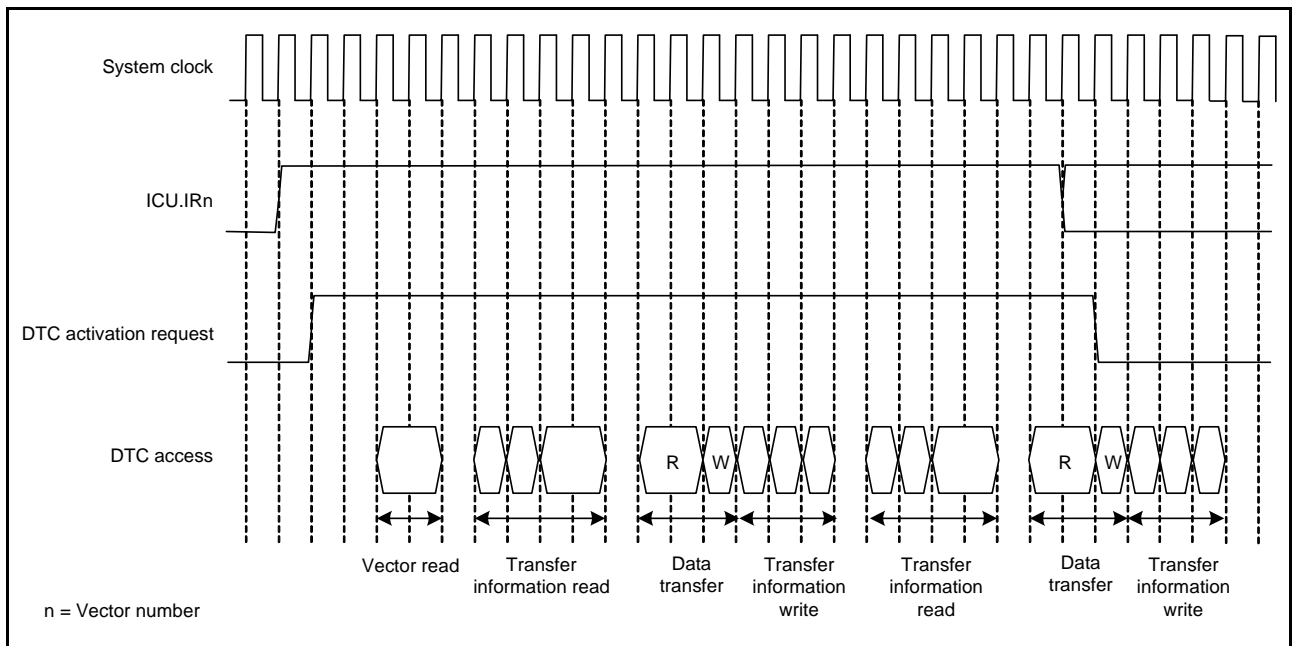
System clock

ICU.IRn

DTC activation request

DTC access

R W R W

Vector read

Transfer information read

Data transfer

Transfer information write

Transfer information read

Data transfer

Transfer information write

n = Vector number